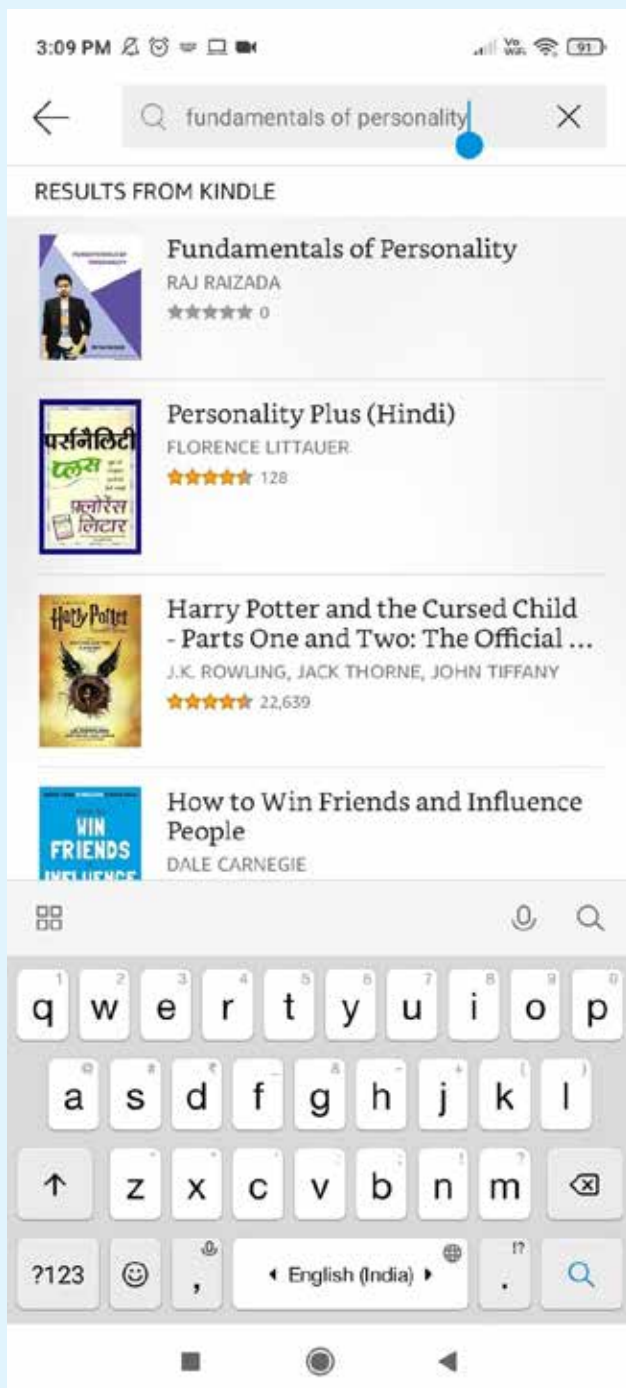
3:09 PM

Vo Wifi 91

fundamentals of personality

RESULTS FROM KINDLE

FUNDAMENTALS OF PERSONALITY

Fundamentals of Personality
RAJ RAIZADA
0

पर्सनैलिटी प्लस फ्लोरेंस लिटार

Personality Plus (Hindi)
FLORENCE LITTAUER
128

Harry Potter

Harry Potter and the Cursed Child - Parts One and Two: The Official ...
J.K. ROWLING, JACK THORNE, JOHN TIFFANY
22,639

WIN FRIENDS INFLUENCE

How to Win Friends and Influence People
DALE CARNEGIE

1 q 2 w 3 e 4 r 5 t 6 y 7 u 8 i 9 o 0 p
@ a # s ₹ d _ f & g - h + j ( k ) l
z x c v b n ? m
?123 , English (India) !? .